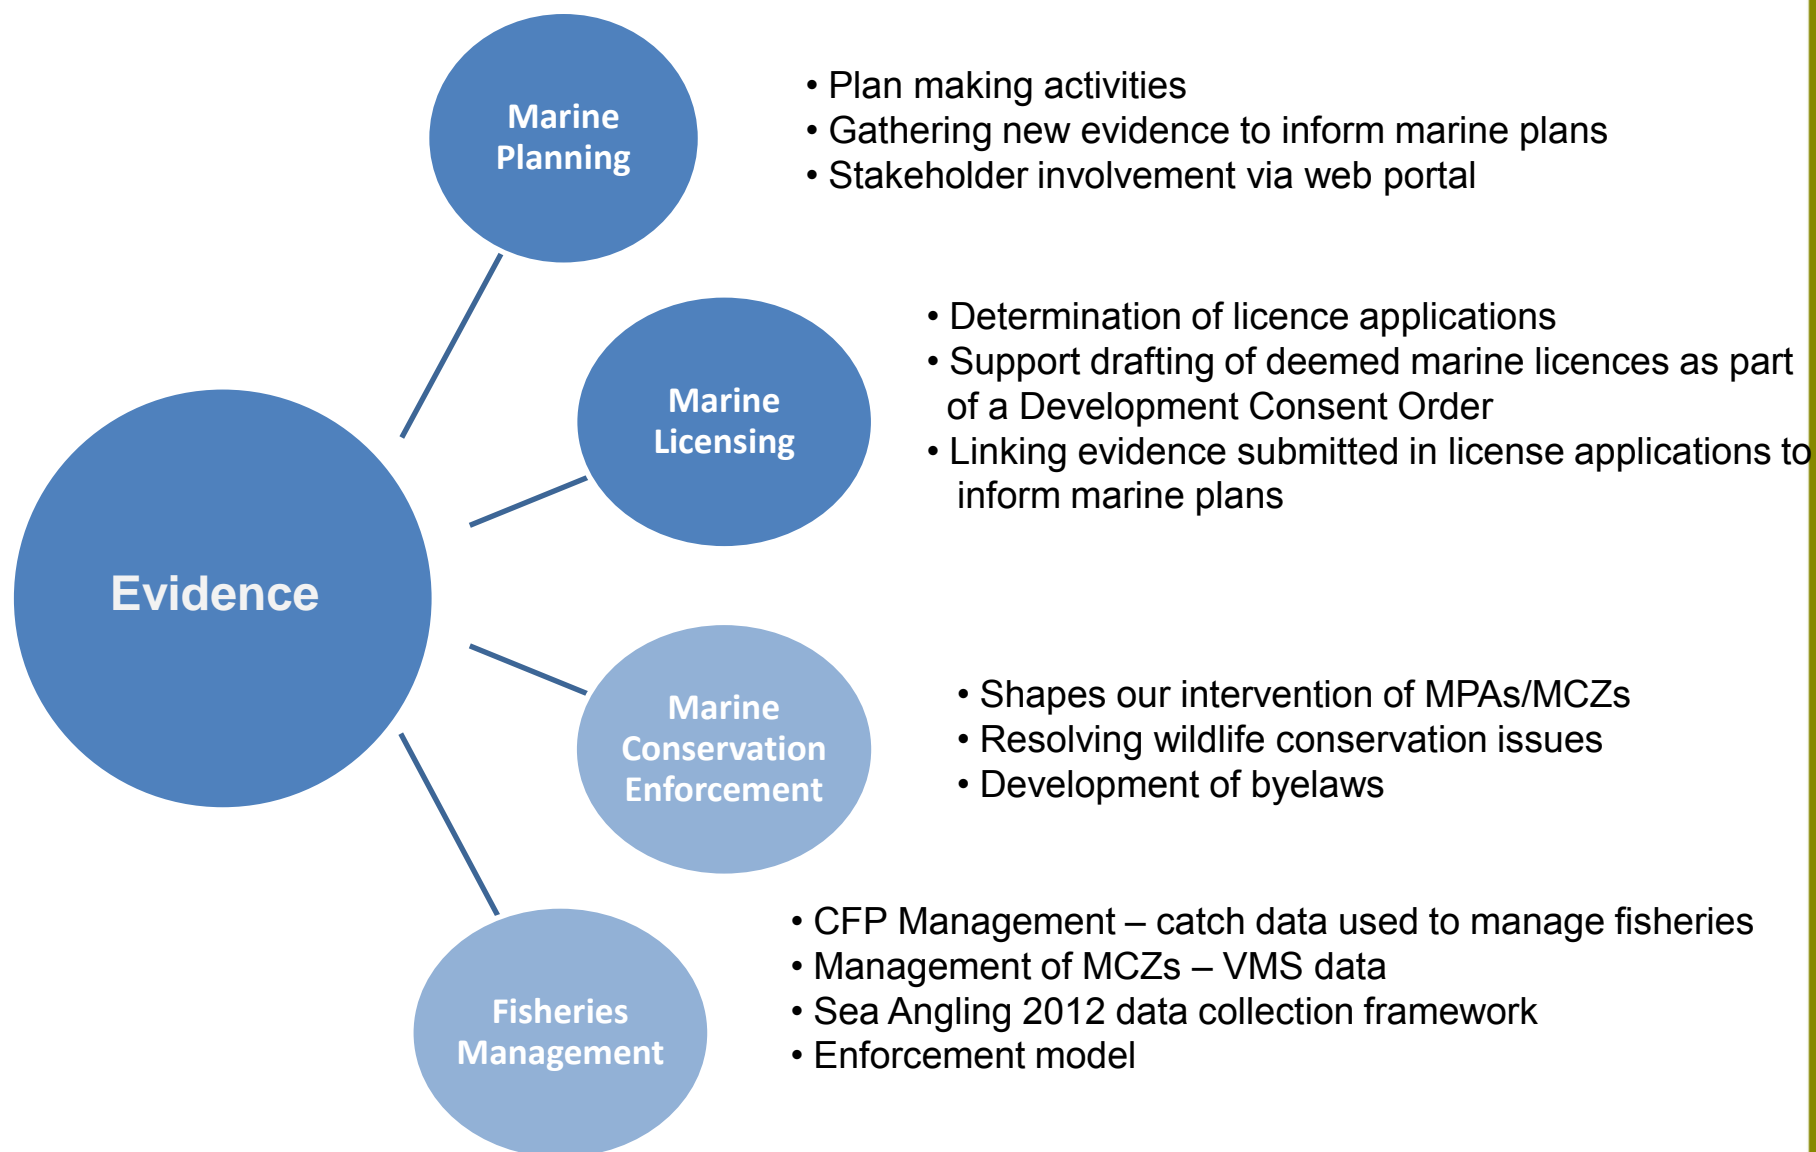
Marine Planning

• Plan making activities
• Gathering new evidence to inform marine plans
• Stakeholder involvement via web portal

Marine Licensing

• Determination of licence applications
• Support drafting of deemed marine licences as part of a Development Consent Order
• Linking evidence submitted in license applications to inform marine plans

Evidence

Marine Conservation Enforcement

• Shapes our intervention of MPAs/MCZs
• Resolving wildlife conservation issues
• Development of byelaws

Fisheries Management

• CFP Management – catch data used to manage fisheries
• Management of MCZs – VMS data
• Sea Angling 2012 data collection framework
• Enforcement model